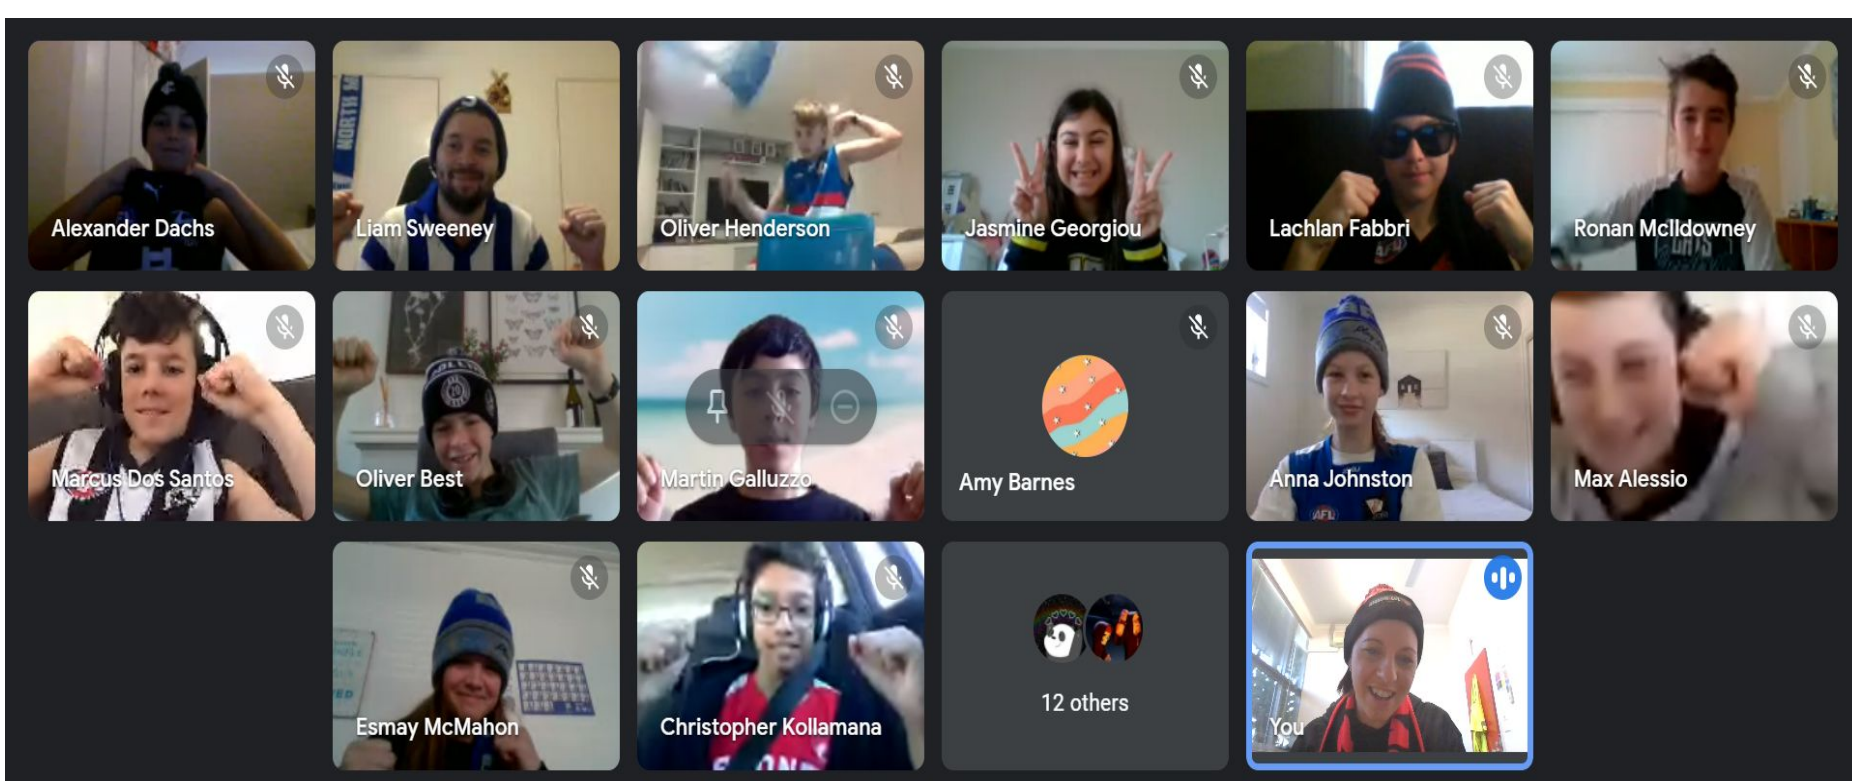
Alexander Dachs
Liam Sweeney
Oliver Henderson
Jasmine Georgiou
Lachlan Fabbri
Ronan McIldowney
Marcus Dos Santos
Oliver Best
Martin Galluzzo
Amy Barnes
Anna Johnston
Max Alessio
Esmay McMahon
Christopher Kollamana
12 others
You